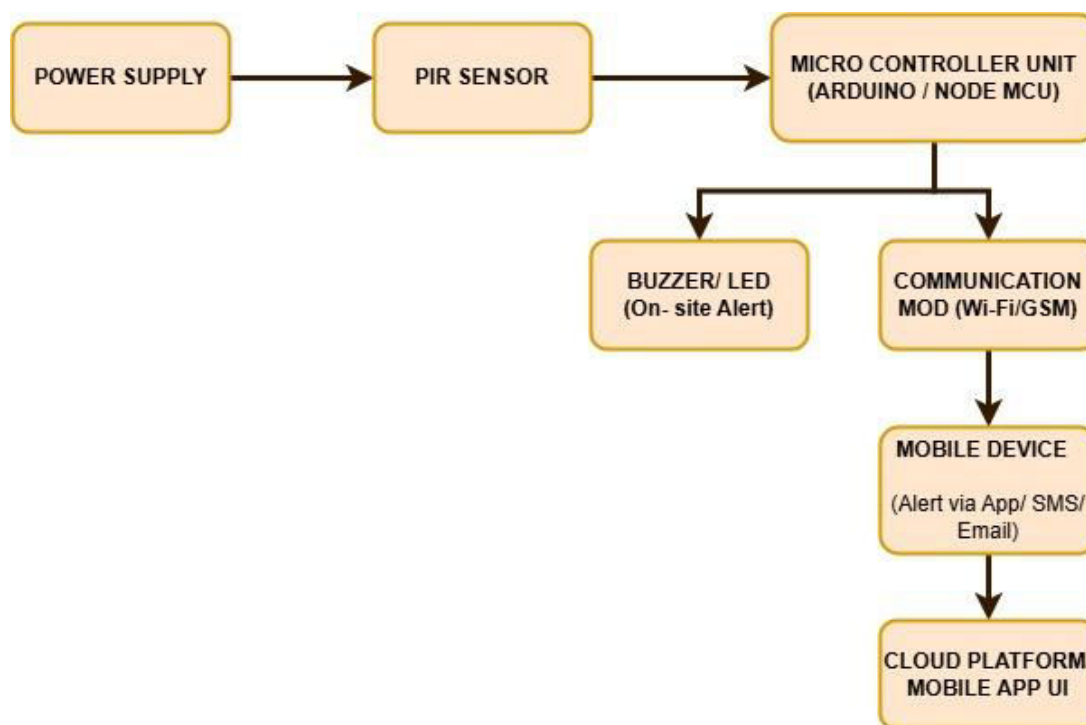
POWER SUPPLY

PIR SENSOR

MICRO CONTROLLER UNIT (ARDUINO / NODE MCU)

BUZZER/ LED (On- site Alert)

COMMUNICATION MOD (Wi-Fi/GSM)

MOBILE DEVICE

(Alert via App/ SMS/ Email)

CLOUD PLATFORM MOBILE APP UI